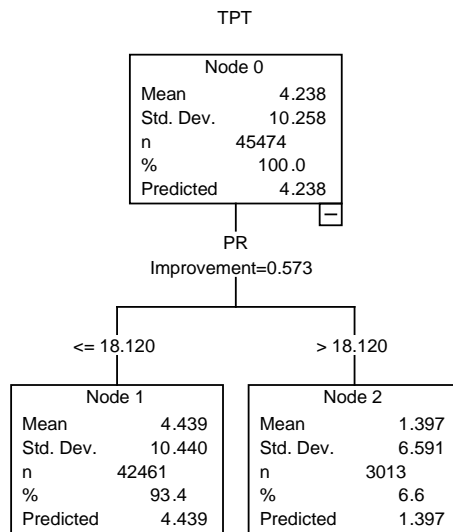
TPT

Node 0

| Mean | 4.238 |
|---|---|
| Std. Dev. | 10.258 |
| n | 45474 |
| % | 100.0 |
| Predicted | 4.238 |

−

PR
Improvement=0.573

<= 18.120

> 18.120

Node 1

| Mean | 4.439 |
|---|---|
| Std. Dev. | 10.440 |
| n | 42461 |
| % | 93.4 |
| Predicted | 4.439 |

Node 2

| Mean | 1.397 |
|---|---|
| Std. Dev. | 6.591 |
| n | 3013 |
| % | 6.6 |
| Predicted | 1.397 |